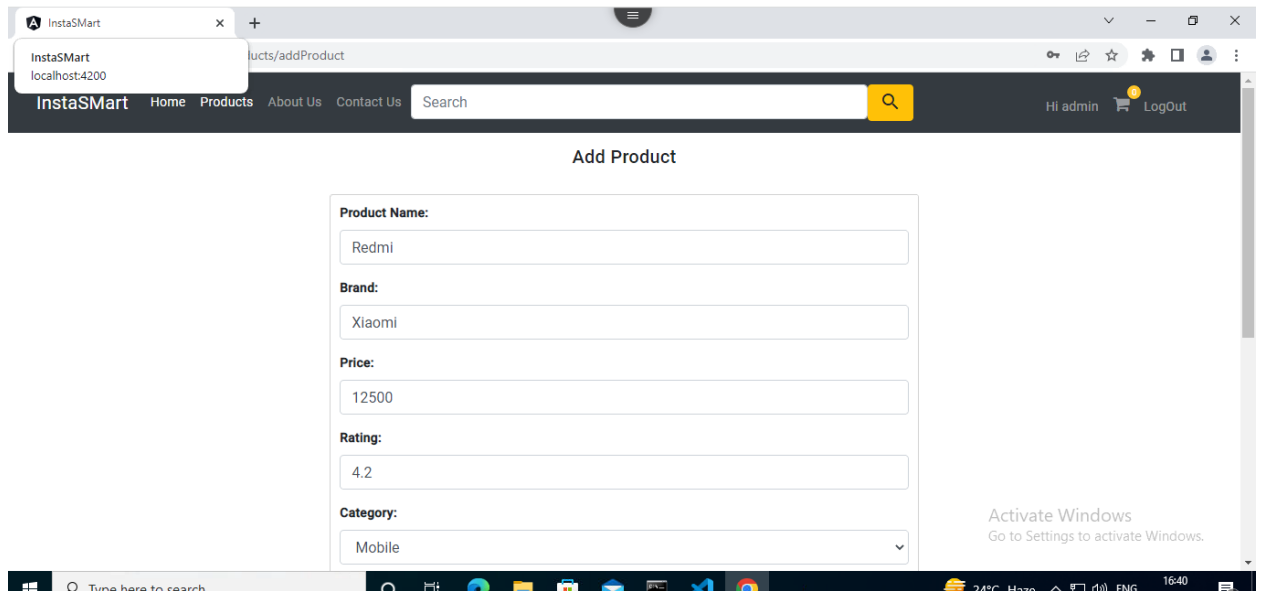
InstaSMart
InstaSMart
localhost:4200
ducts/addProduct

InstaSMart Home Products About Us Contact Us Search
Hi admin 0 LogOut

Add Product

Product Name:
Redmi
Brand:
Xiaomi
Price:
12500
Rating:
4.2
Category:
Mobile

Activate Windows
Go to Settings to activate Windows.

Type here to search
24°C Haze ENG 16:40